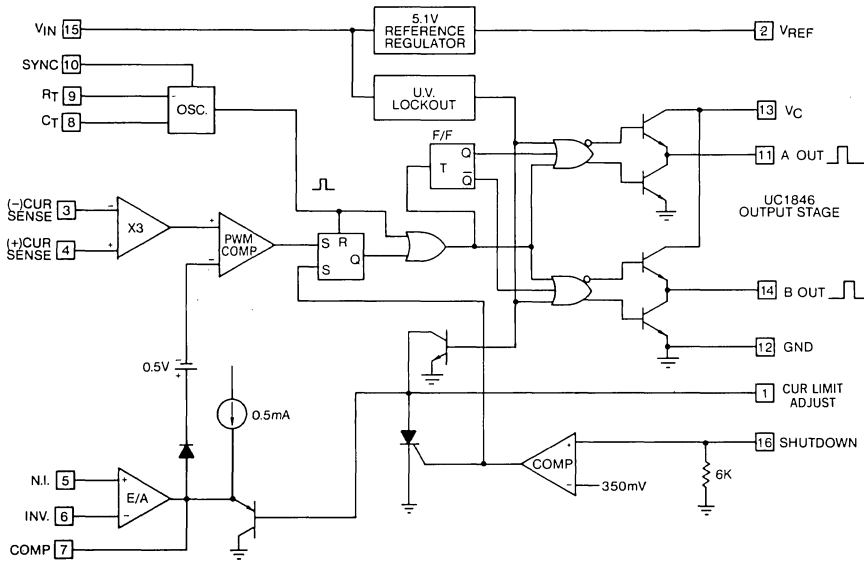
$V_{IN}$ 15
5.1V REFERENCE REGULATOR
2 $V_{REF}$
SYNC 10
$R_T$ 9
$C_T$ 8
OSC.
U.V. LOCKOUT
13 $V_C$
F/F
T
Q
$\overline{Q}$
11 A OUT
UC1846 OUTPUT STAGE
(−)CUR SENSE 3
(+)CUR SENSE 4
X3
−
+
+
−
PWM COMP
S
R
S
Q
14 B OUT
12 GND
0.5V
−
+
0.5mA
1 CUR LIMIT ADJUST
16 SHUTDOWN
COMP
+
−
350mV
6K
N.I. 5
INV. 6
+
−
E/A
COMP 7